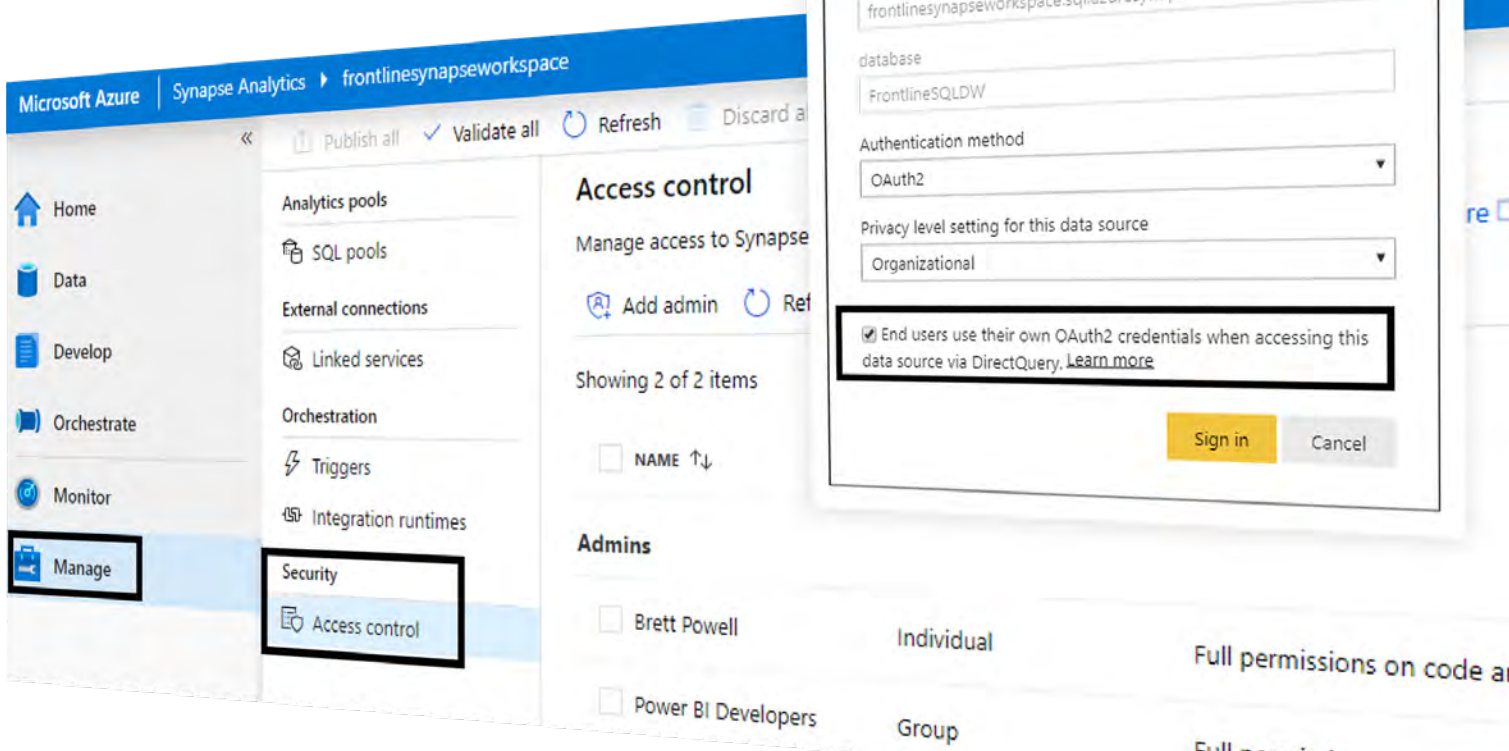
frontlinesynapseworkspace.sql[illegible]

database

FrontlineSQLDW

Authentication method

OAuth2

Privacy level setting for this data source

Organizational

End users use their own OAuth2 credentials when accessing this data source via DirectQuery. Learn more

Sign in

Cancel

Microsoft Azure | Synapse Analytics ▸ frontlinesynapseworkspace

«

Publish all ✓ Validate all Refresh Discard a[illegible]

Home

Data

Develop

Orchestrate

Monitor

Manage

Analytics pools

SQL pools

External connections

Linked services

Orchestration

Triggers

Integration runtimes

Security

Access control

Access control

Manage access to Synapse

Add admin Ref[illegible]

Showing 2 of 2 items

NAME ↑↓

Admins

Brett Powell

Individual

Full permissions on code a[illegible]

Power BI Developers

Group

re